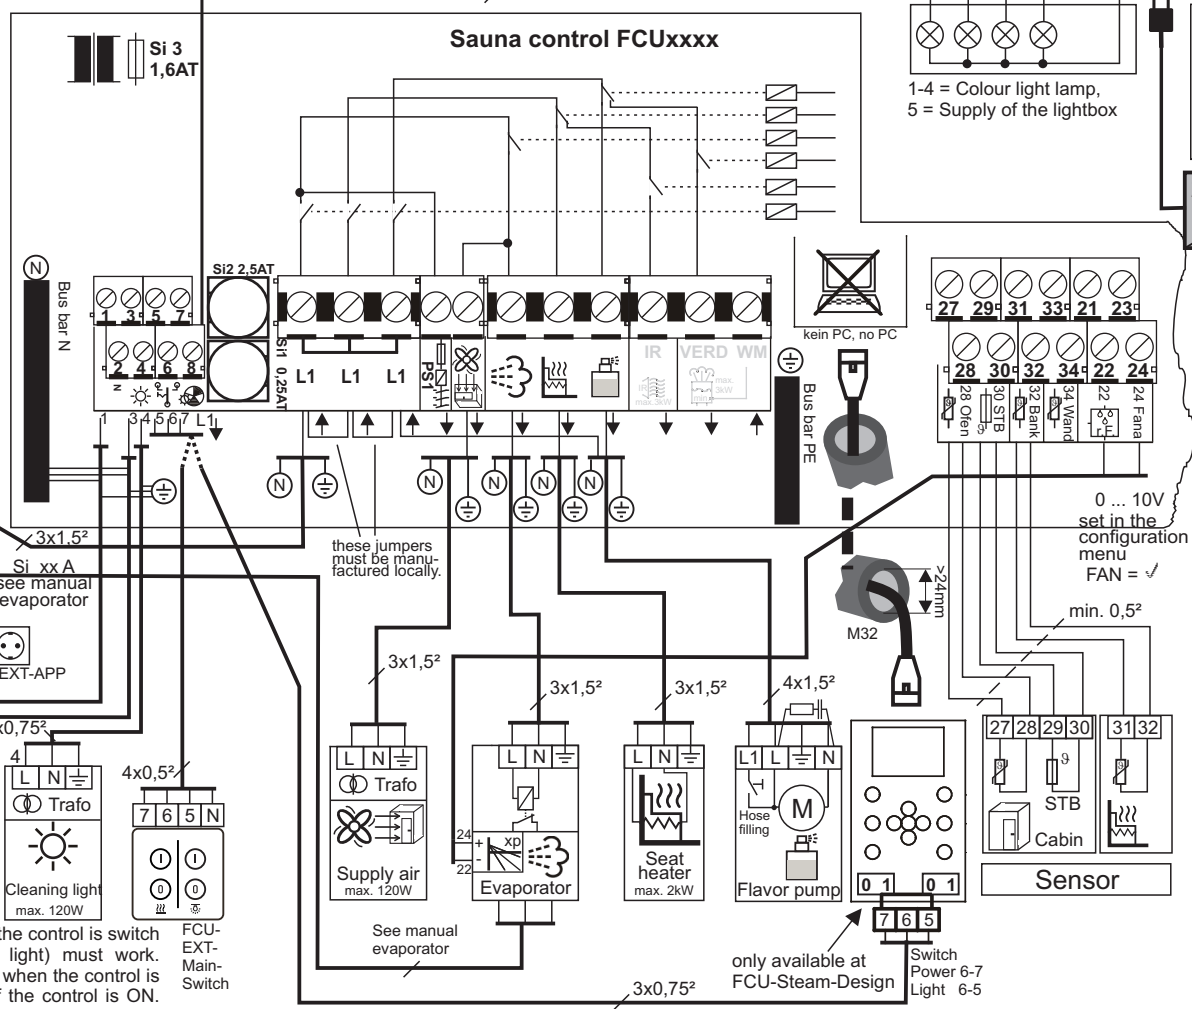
Si 3
1,6AT

Sauna control FCUxxxx

1-4 = Colour light lamp,
5 = Supply of the lightbox

N
Bus bar N

1 3 5 7
2 4 6 8
N

Si2 2,5AT
Si1 0,25AT

L1 L1 L1
PS1

IR
VERD
WM
max. 3kW
max. 3kW

kein PC, no PC

Bus bar PE

27 29 31 33 21 23
28 30 32 34 22 24
28 Ofen
30 STB
32 Bank
34 Wand
22
24 Fana

1 3 4 5 6 7 L1

N N N N N

0 ... 10V
set in the configuration menu
FAN = ✓

3x1,5²
Si xx A
see manual evaporator

these jumpers must be manufactured locally.

>24mm
M32

min. 0,5²

EXT-APP

3x1,5²
3x1,5²
3x1,5²
4x1,5²

x0,75²
4
L N
Trafo
Cleaning light
max. 120W

4x0,5²
7 6 5 N
FCU-EXT-Main-Switch

L N
Trafo
Supply air
max. 120W

L N
24
22
xp
Evaporator

L N
Seat heater
max. 2kW

L1 L N
Hose filling
M
Flavor pump

0 1 0 1
7 6 5

27 28 29 30
31 32
STB
Cabin
Sensor

the control is switch
light) must work.
when the control is
f the control is ON.

See manual evaporator

only available at FCU-Steam-Design

Switch
Power 6-7
Light 6-5

3x0,75²